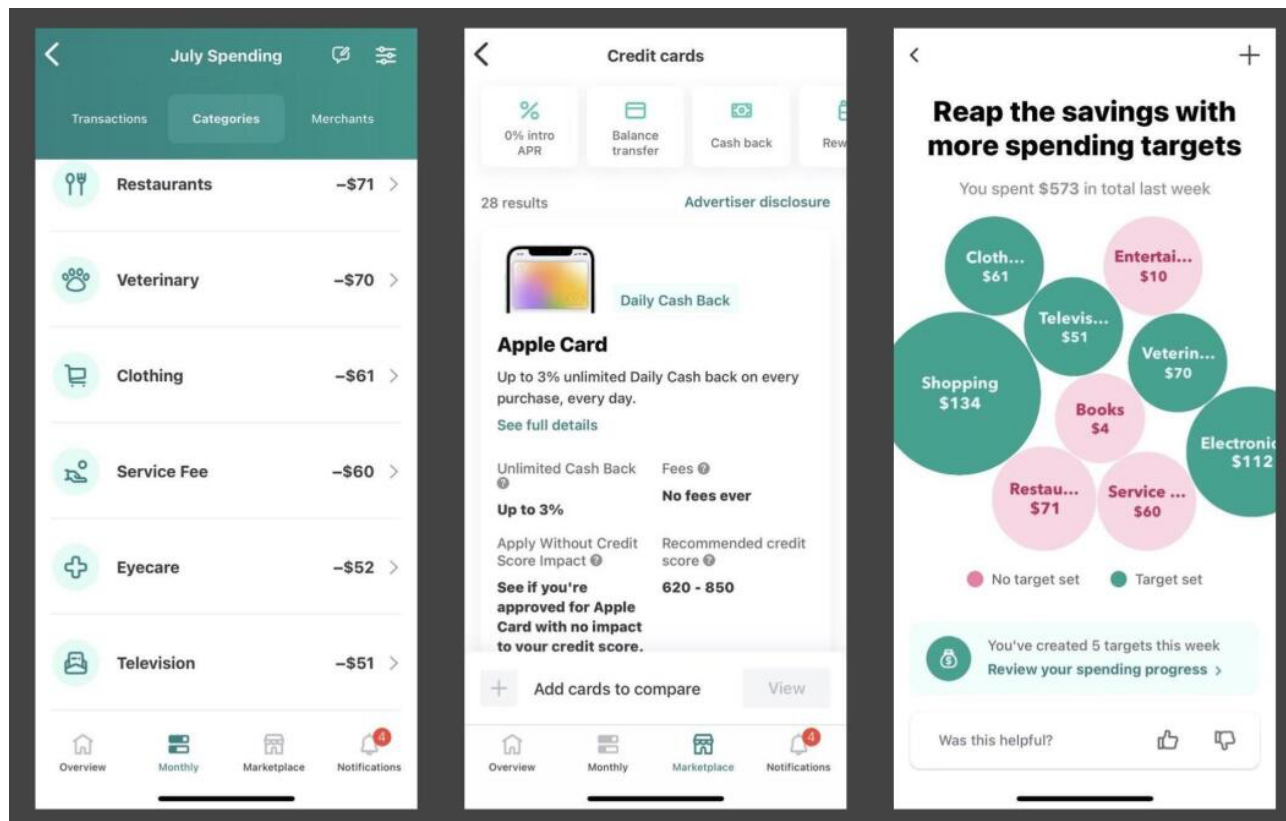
July Spending

Transactions Categories Merchants

Restaurants –$71

Veterinary –$70

Clothing –$61

Service Fee –$60

Eyecare –$52

Television –$51

Overview Monthly Marketplace 4 Notifications

Credit cards

0% intro APR
Balance transfer
Cash back
Rew

28 results Advertiser disclosure

Daily Cash Back

Apple Card

Up to 3% unlimited Daily Cash back on every purchase, every day.

See full details

Unlimited Cash Back
Up to 3%

Fees
No fees ever

Apply Without Credit Score Impact
See if you're approved for Apple Card with no impact to your credit score.

Recommended credit score
620 - 850

Add cards to compare View

Overview Monthly Marketplace 4 Notifications

Reap the savings with more spending targets

You spent $573 in total last week

Cloth... $61
Entertai... $10
Televis... $51
Veterin... $70
Shopping $134
Books $4
Electronic $112
Restau... $71
Service ... $60

No target set Target set

You've created 5 targets this week
Review your spending progress >

Was this helpful?